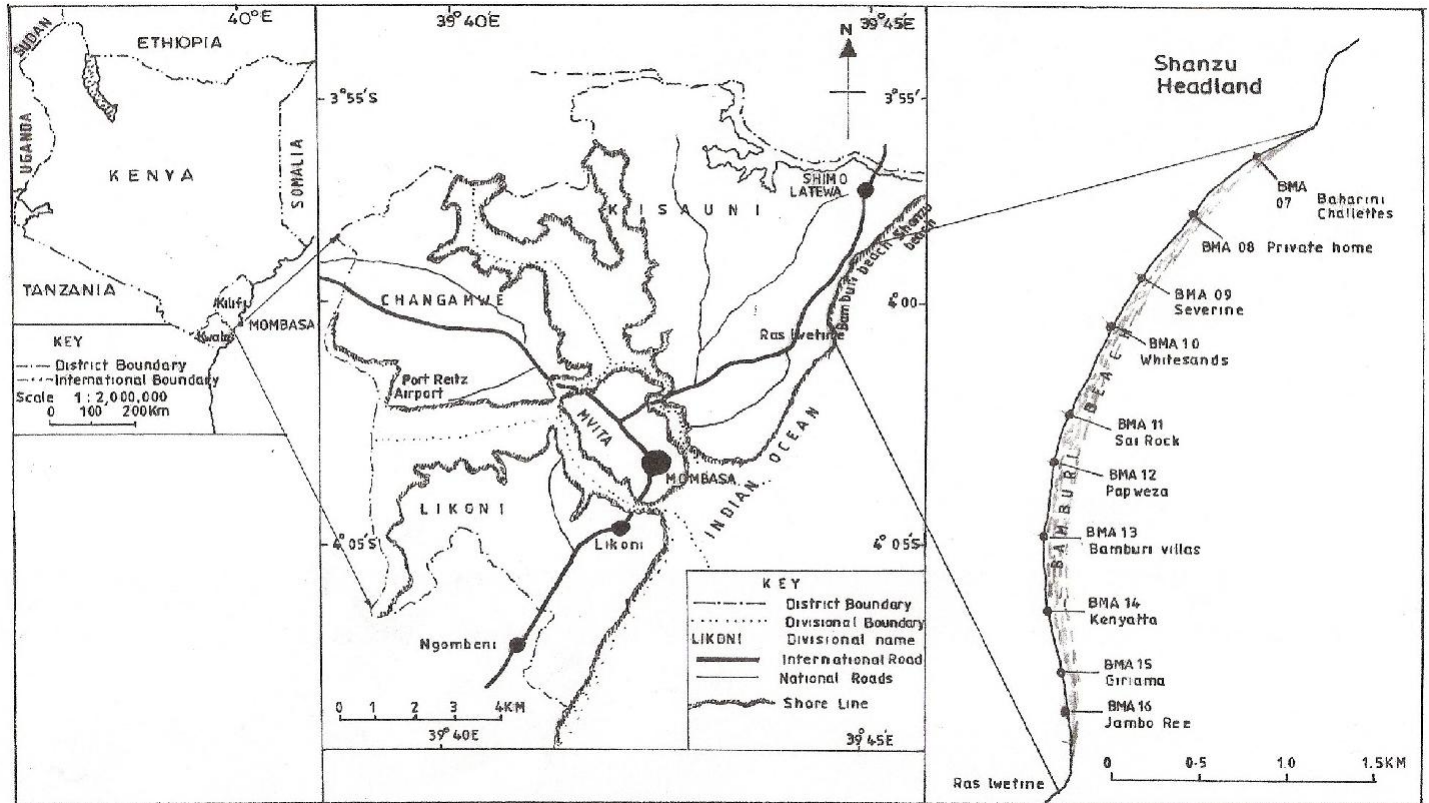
SUDAN
40°E
ETHIOPIA
UGANDA
KENYA
SOMALIA
TANZANIA
Kilifi
Kwale
MOMBASA
KEY
District Boundary
International Boundary
Scale 1 : 2,000,000
0 100 200Km

39°40E
39°45E
N
3°55'S
3°55'
KISAUNI
SHIMO LATEWA
Bamburi beach
Shanzu beach
CHANGAMWE
4°00
Ras Iwetine
Port Reitz Airport
MVITA
MOMBASA
INDIAN OCEAN
LIKONI
Likoni
4°05'S
4°05'S
Ngombeni
0 1 2 3 4KM
39°40E
39°45E
KEY
District Boundary
Divisional Boundary
LIKONI Divisional name
International Road
National Roads
Shore Line

Shanzu Headland
BMA 07 Baharini Challettes
BMA 08 Private home
BMA 09 Severine
BMA 10 Whitesands
BAMBURI BEACH
BMA 11 Sai Rock
BMA 12 Papweza
BMA 13 Bamburi villas
BMA 14 Kenyatta
BMA 15 Giriama
BMA 16 Jambo Ree
Ras Iwetine
0 0.5 1.0 1.5KM